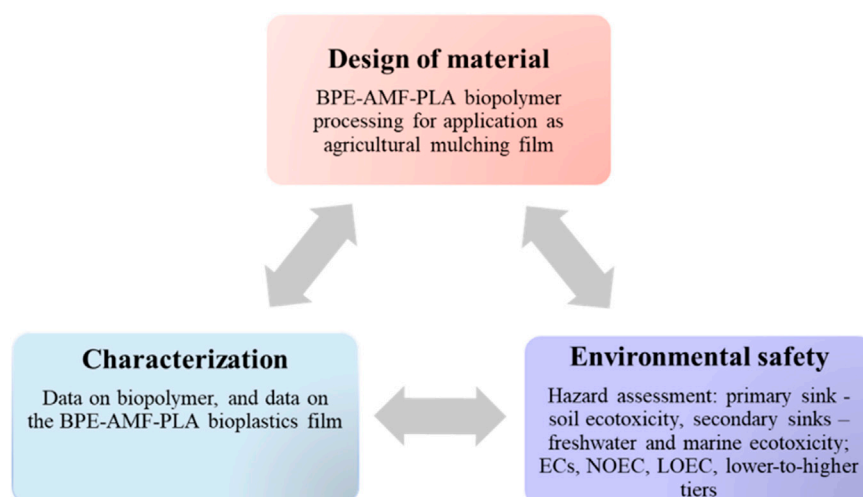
Design of material

BPE-AMF-PLA biopolymer processing for application as agricultural mulching film

Characterization

Data on biopolymer, and data on the BPE-AMF-PLA bioplastics film

Environmental safety

Hazard assessment: primary sink - soil ecotoxicity, secondary sinks – freshwater and marine ecotoxicity; ECs, NOEC, LOEC, lower-to-higher tiers